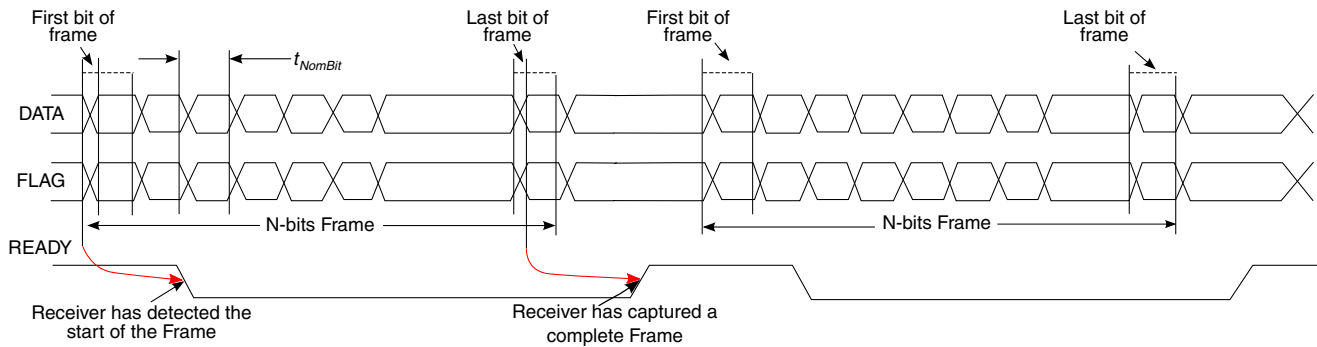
First bit of frame

$t_{NomBit}$

Last bit of frame

First bit of frame

Last bit of frame

DATA

FLAG

N-bits Frame

N-bits Frame

READY

Receiver has detected the start of the Frame

Receiver has captured a complete Frame